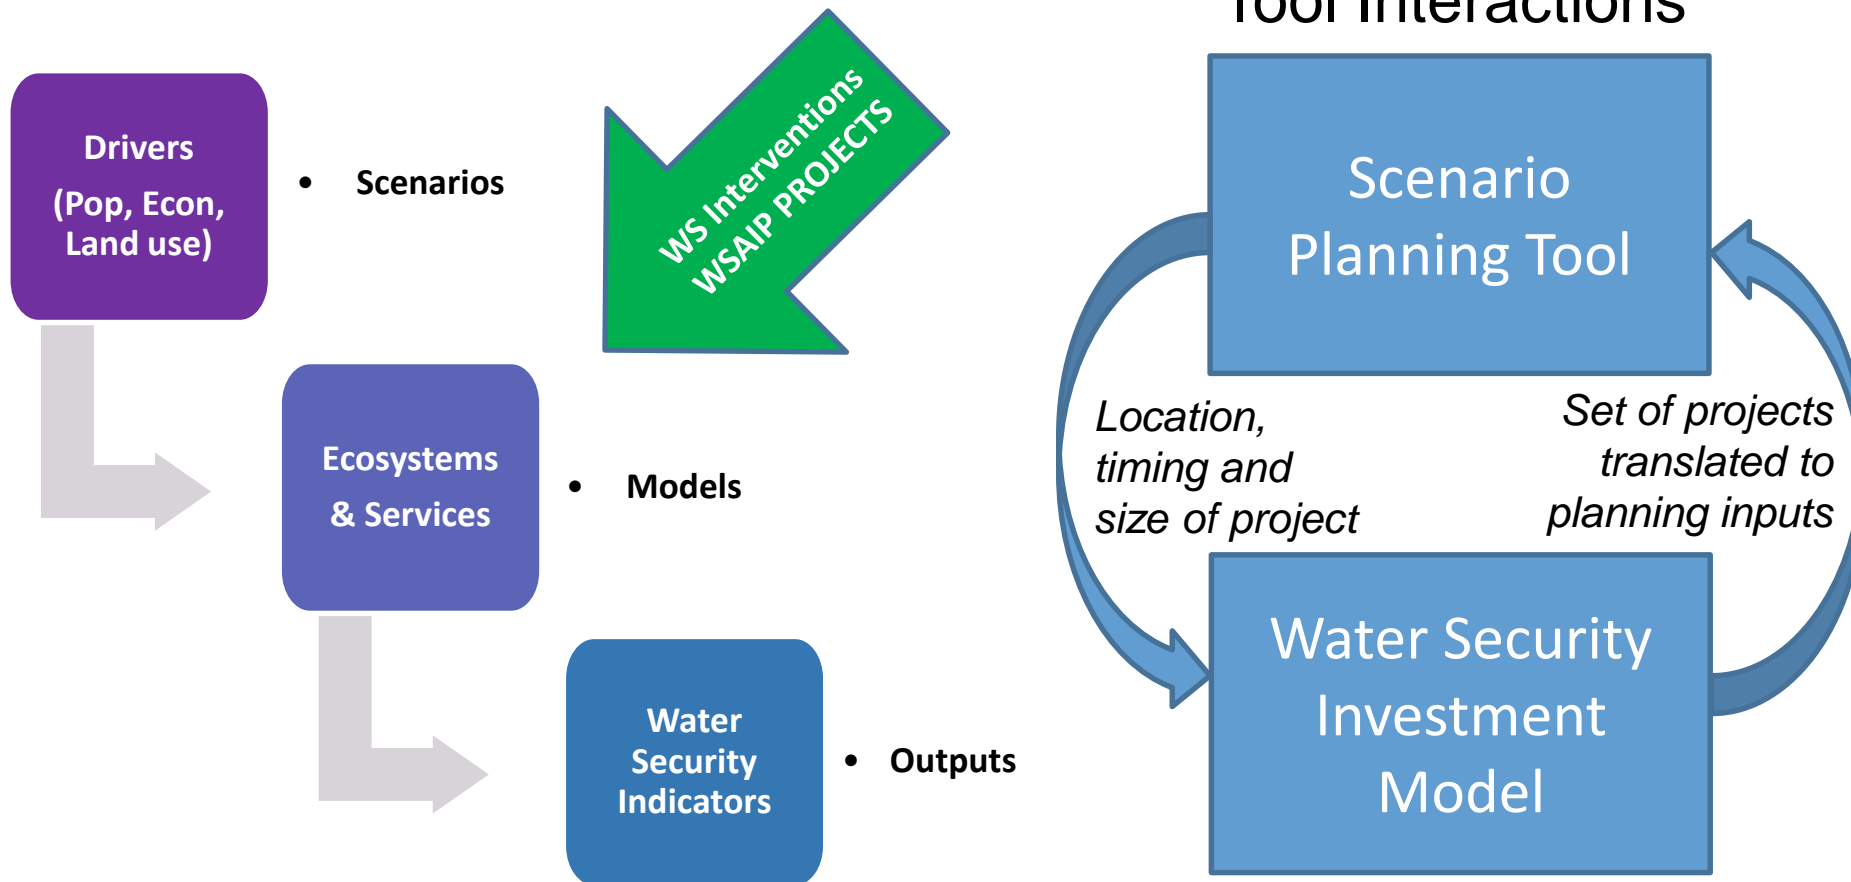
Tool Interactions

Drivers
(Pop, Econ, Land use)

• Scenarios

WS Interventions
WSAIP PROJECTS

Ecosystems & Services

• Models

Water Security Indicators

• Outputs

Scenario Planning Tool

Location, timing and size of project

Set of projects translated to planning inputs

Water Security Investment Model